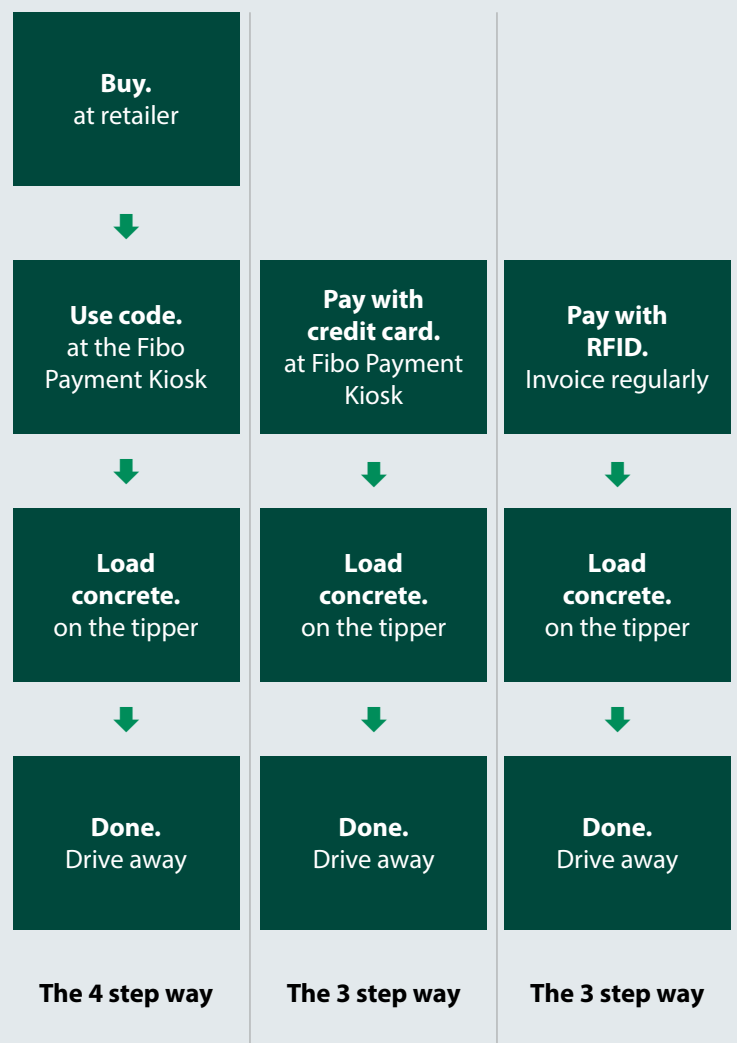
Buy.
at retailer

Use code.
at the Fibo Payment Kiosk

Load concrete.
on the tipper

Done.
Drive away

The 4 step way

Pay with credit card.
at Fibo Payment Kiosk

Load concrete.
on the tipper

Done.
Drive away

The 3 step way

Pay with RFID.
Invoice regularly

Load concrete.
on the tipper

Done.
Drive away

The 3 step way